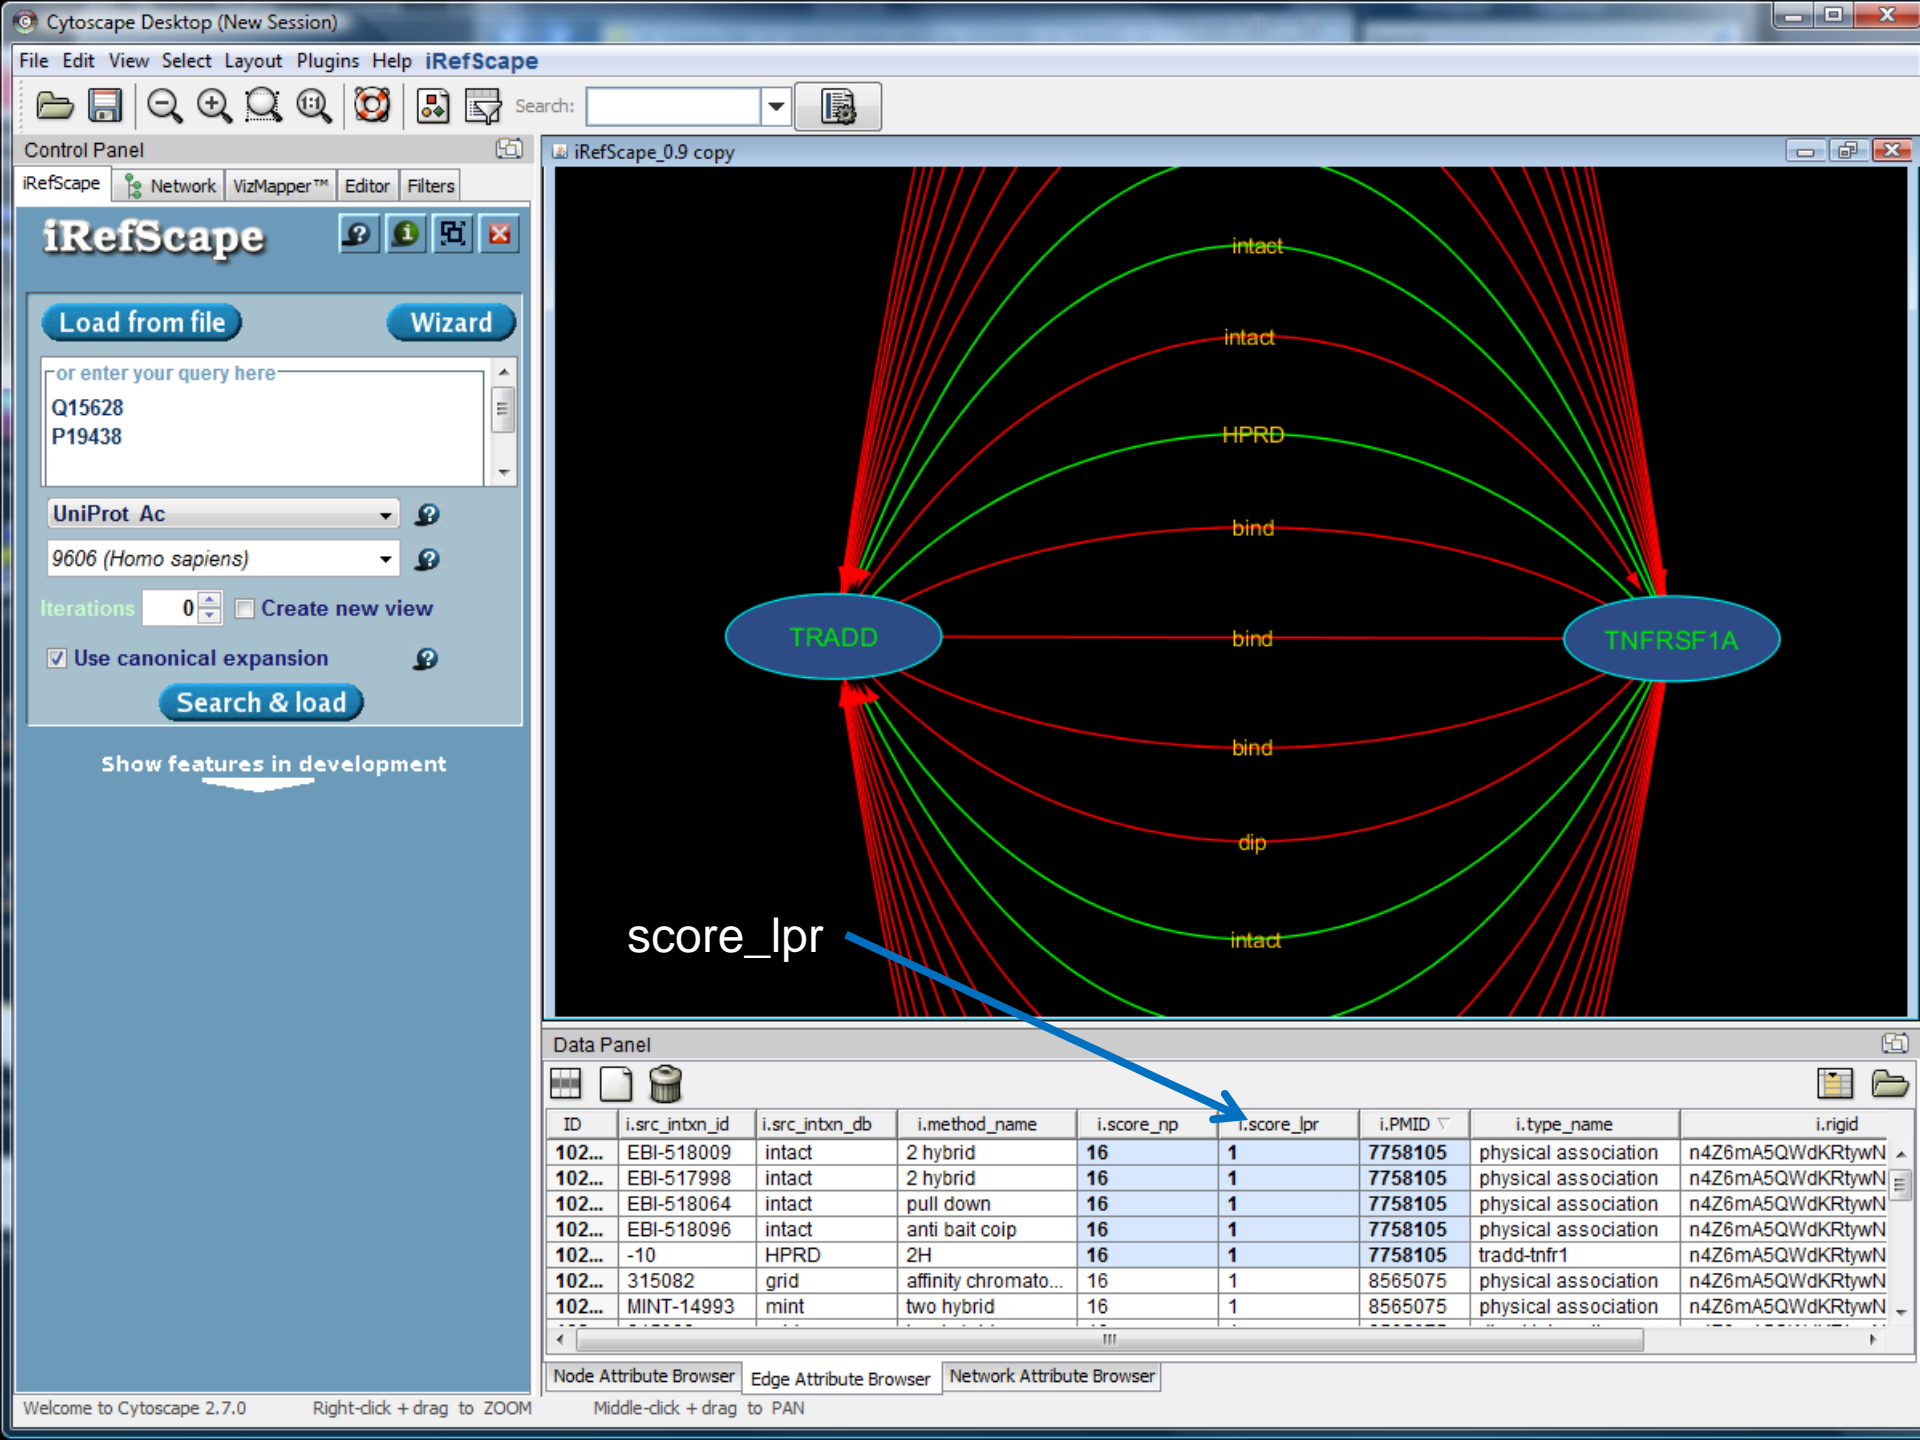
Cytoscape Desktop (New Session)

File Edit View Select Layout Plugins Help iRefScape

Search:

Control Panel

iRefScape Network VizMapper™ Editor Filters

iRefScape

Load from file Wizard

or enter your query here
Q15628
P19438

UniProt Ac

9606 (Homo sapiens)

Iterations 0 Create new view

Use canonical expansion

Search & load

Show features in development

iRefScape_0.9 copy

intact
intact
HPRD
bind
TRADD
bind
TNFRSF1A
bind
dip
intact

score_lpr

Data Panel

| ID | i.src_intxn_id | i.src_intxn_db | i.method_name | i.score_np | i.score_lpr | i.PMID | i.type_name | i.rigid |
|---|---|---|---|---|---|---|---|---|
| 102... | EBI-518009 | intact | 2 hybrid | 16 | 1 | 7758105 | physical association | n4Z6mA5QWdKRtywN |
| 102... | EBI-517998 | intact | 2 hybrid | 16 | 1 | 7758105 | physical association | n4Z6mA5QWdKRtywN |
| 102... | EBI-518064 | intact | pull down | 16 | 1 | 7758105 | physical association | n4Z6mA5QWdKRtywN |
| 102... | EBI-518096 | intact | anti bait coip | 16 | 1 | 7758105 | physical association | n4Z6mA5QWdKRtywN |
| 102... | -10 | HPRD | 2H | 16 | 1 | 7758105 | tradd-tnfr1 | n4Z6mA5QWdKRtywN |
| 102... | 315082 | grid | affinity chromato... | 16 | 1 | 8565075 | physical association | n4Z6mA5QWdKRtywN |
| 102... | MINT-14993 | mint | two hybrid | 16 | 1 | 8565075 | physical association | n4Z6mA5QWdKRtywN |

Node Attribute Browser Edge Attribute Browser Network Attribute Browser

Welcome to Cytoscape 2.7.0 Right-click + drag to ZOOM Middle-click + drag to PAN